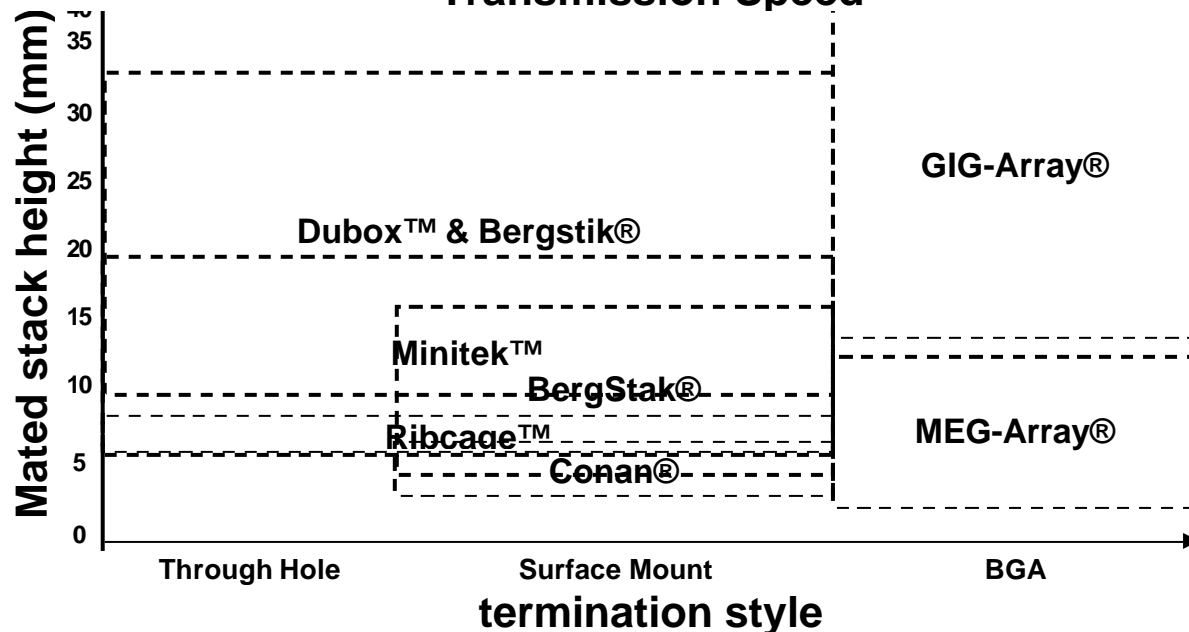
Transmission Speed

Mated stack height (mm)

40
35
30
25
20
15
10
5
0

GIG-Array®

Dubox™ & Bergstik®

Minitek™

BergStak®

Ribcage™

MEG-Array®

Conan®

Through Hole
Surface Mount
BGA

termination style